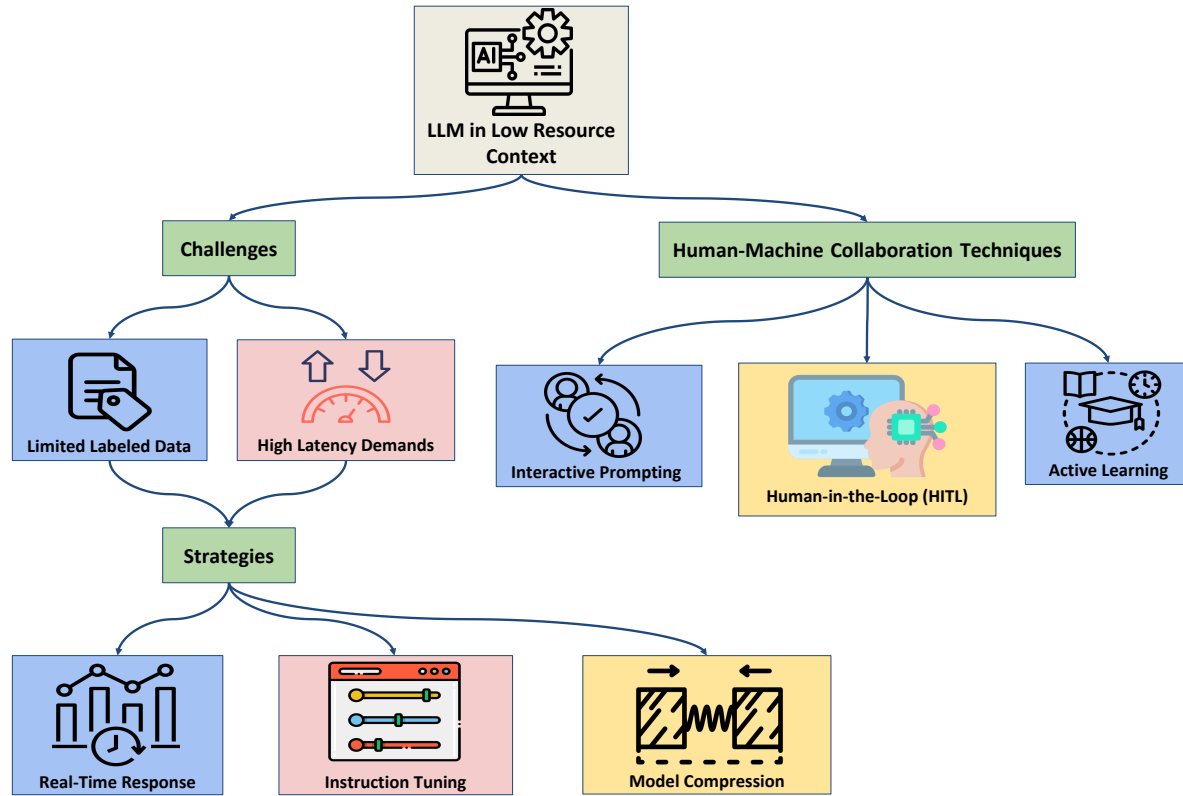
AI

LLM in Low Resource Context

Challenges

Human-Machine Collaboration Techniques

Limited Labeled Data

High Latency Demands

Interactive Prompting

Human-in-the-Loop (HITL)

Active Learning

Strategies

Real-Time Response

Instruction Tuning

Model Compression